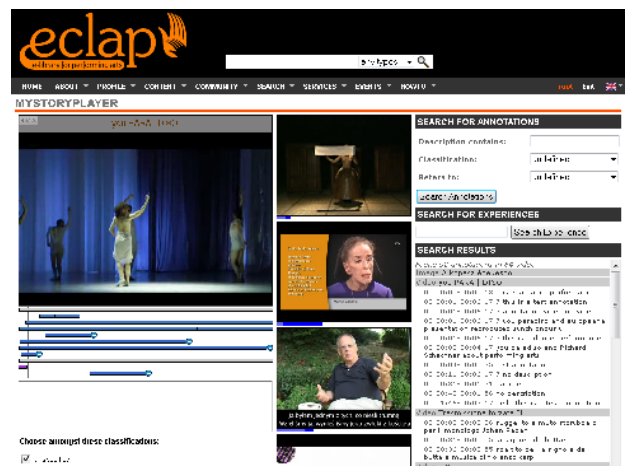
eclap
e-library for performing arts

all types

HOME ABOUT PROFILE CONTENT COMMUNITY SEARCH SERVICES EVENTS NOVITÀ

MYSTORYPLAYER

SEARCH FOR ANNOTATIONS

Description contains:

Classification:

Refers to:

Search Annotations

SEARCH FOR EXPERIENCES

Search Experience

SEARCH RESULTS

Video Theatre Analysis

00:00:00 17.7 This is a test annotation

00:00:00 17.7 Eco paradiso and eugenio's presentation

and Richard Schechner about performing arts

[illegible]

Video Theatre course by part 3

00:00:00 00 Pugge to a mute member of

Choose amongst these classifications: